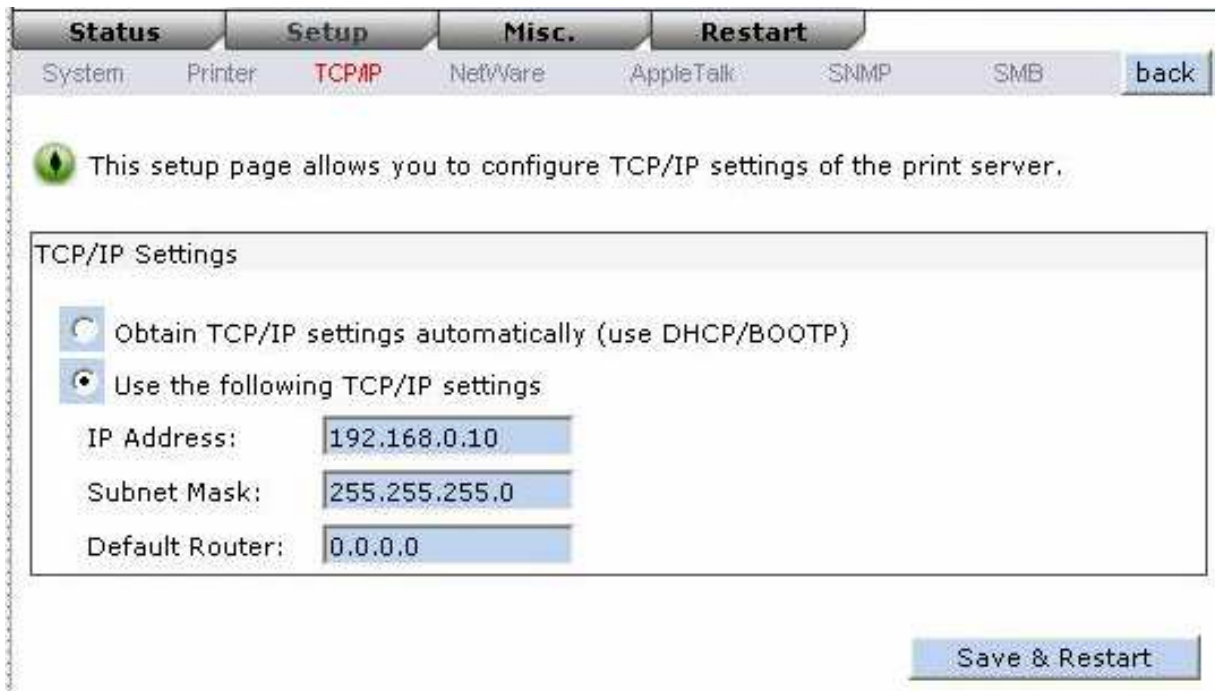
Status Setup Misc. Restart

System Printer TCP/IP NetWare AppleTalk SNMP SMB back

This setup page allows you to configure TCP/IP settings of the print server.

TCP/IP Settings

Obtain TCP/IP settings automatically (use DHCP/BOOTP)

Use the following TCP/IP settings

IP Address: 192.168.0.10

Subnet Mask: 255.255.255.0

Default Router: 0.0.0.0

Save & Restart